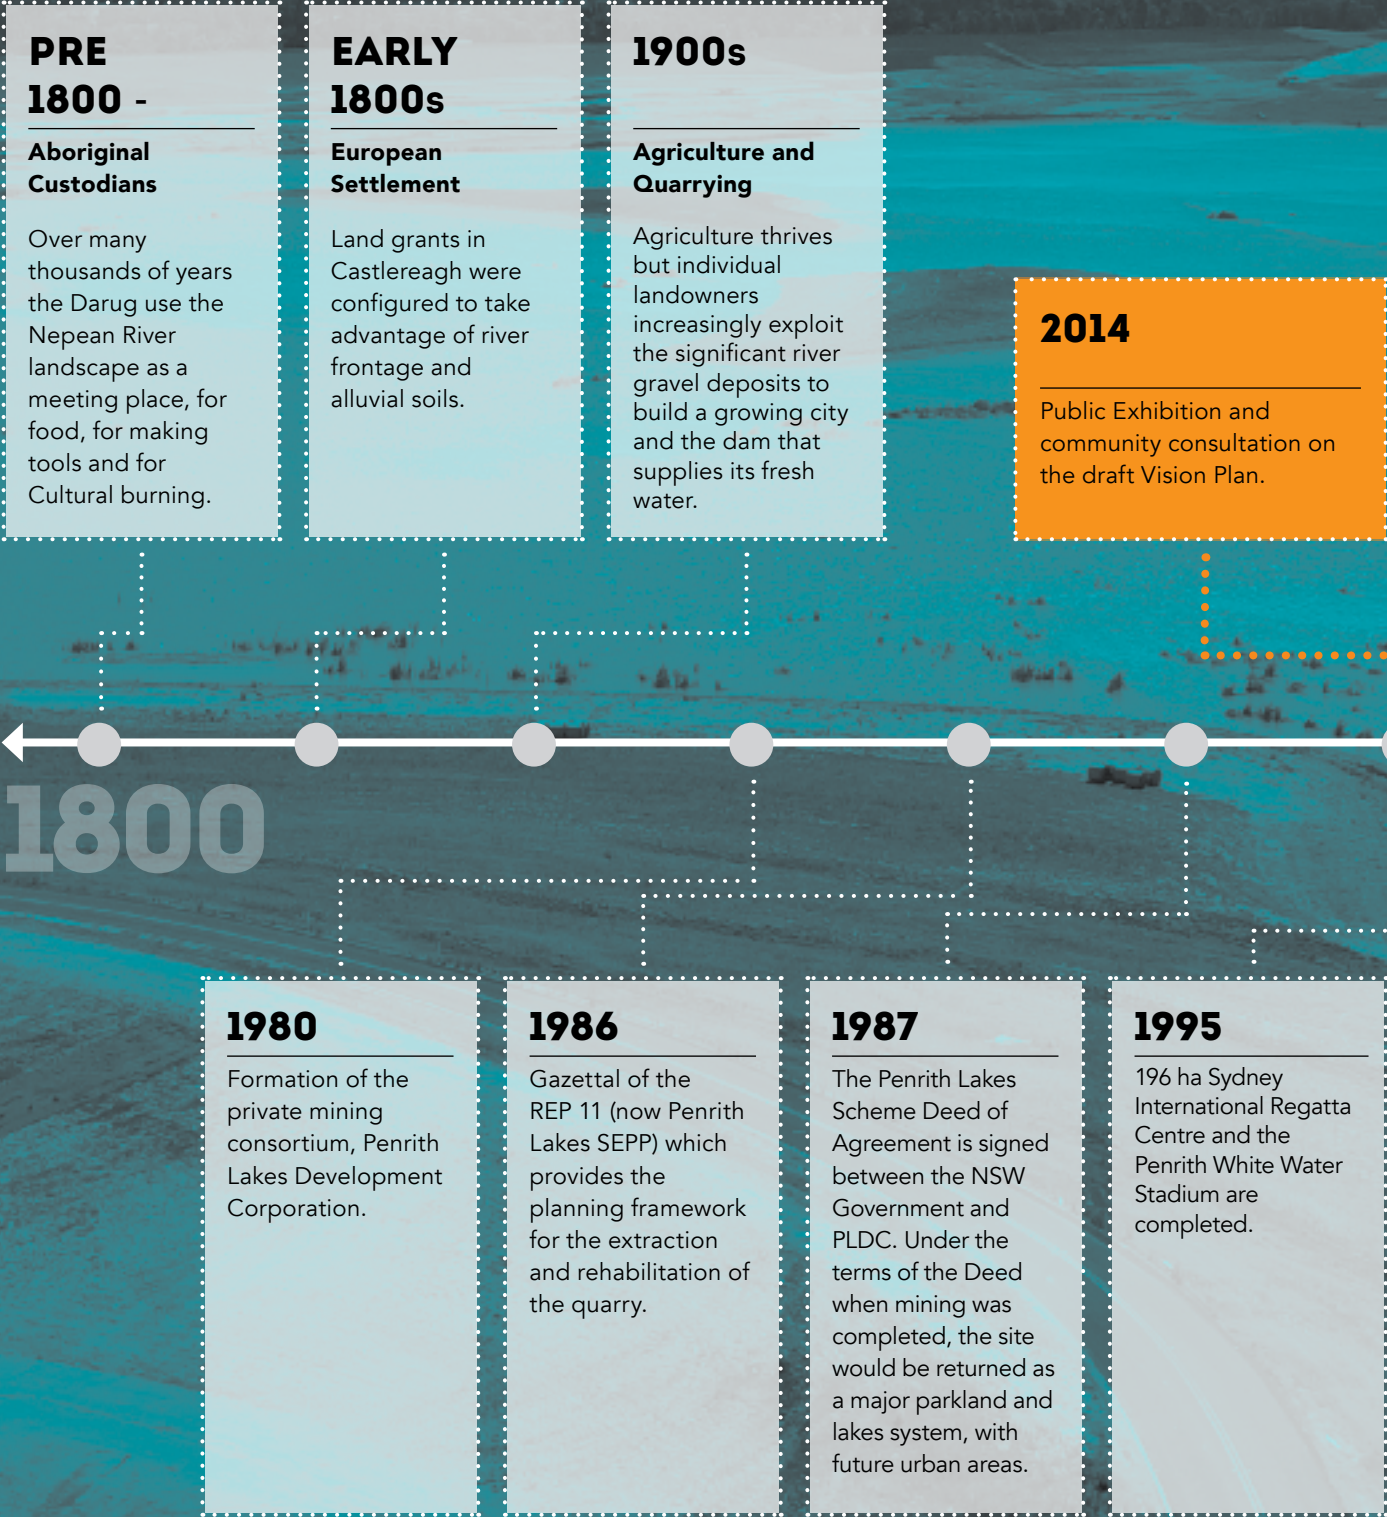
PRE 1800 -

Aboriginal Custodians

Over many thousands of years the Darug use the Nepean River landscape as a meeting place, for food, for making tools and for Cultural burning.

EARLY 1800s

European Settlement

Land grants in Castlereagh were configured to take advantage of river frontage and alluvial soils.

1900s

Agriculture and Quarrying

Agriculture thrives but individual landowners increasingly exploit the significant river gravel deposits to build a growing city and the dam that supplies its fresh water.

2014

Public Exhibition and community consultation on the draft Vision Plan.

1800

1980

Formation of the private mining consortium, Penrith Lakes Development Corporation.

1986

Gazettal of the REP 11 (now Penrith Lakes SEPP) which provides the planning framework for the extraction and rehabilitation of the quarry.

1987

The Penrith Lakes Scheme Deed of Agreement is signed between the NSW Government and PLDC. Under the terms of the Deed when mining was completed, the site would be returned as a major parkland and lakes system, with future urban areas.

1995

196 ha Sydney International Regatta Centre and the Penrith White Water Stadium are completed.